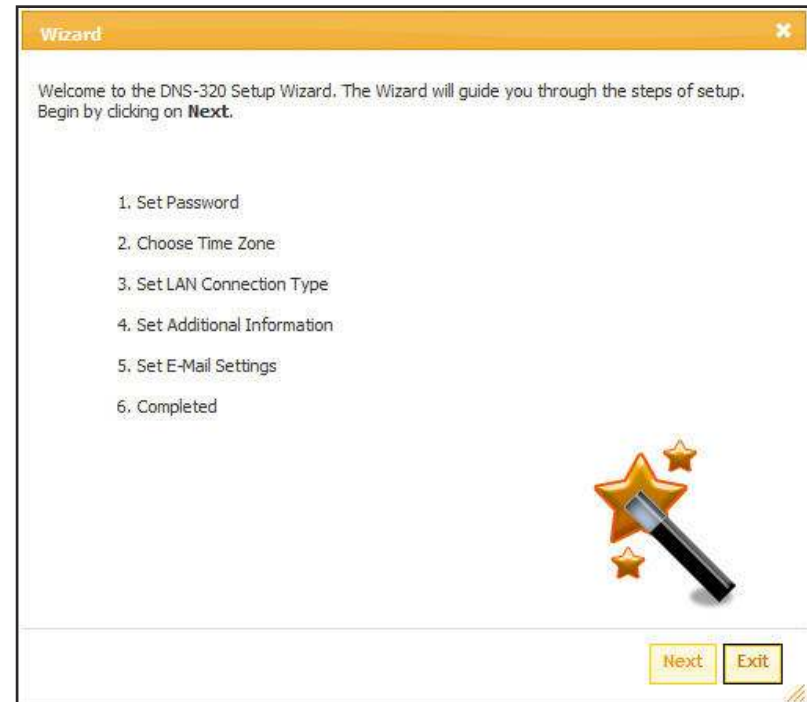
Wizard

Welcome to the DNS-320 Setup Wizard. The Wizard will guide you through the steps of setup. Begin by clicking on **Next**.

1. Set Password
2. Choose Time Zone
3. Set LAN Connection Type
4. Set Additional Information
5. Set E-Mail Settings
6. Completed

Next Exit